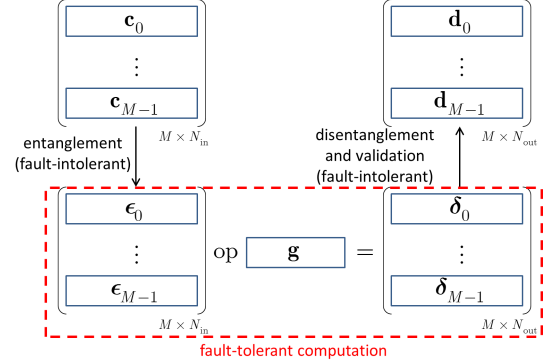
$\mathbf{c}_0$

$\vdots$

$\mathbf{c}_{M-1}$

$M \times N_{\text{in}}$

$\mathbf{d}_0$

$\vdots$

$\mathbf{d}_{M-1}$

$M \times N_{\text{out}}$

entanglement (fault-intolerant)

disentanglement and validation (fault-intolerant)

$\boldsymbol{\epsilon}_0$

$\vdots$

$\boldsymbol{\epsilon}_{M-1}$

$M \times N_{\text{in}}$

op

$\mathbf{g}$

$=$

$\boldsymbol{\delta}_0$

$\vdots$

$\boldsymbol{\delta}_{M-1}$

$M \times N_{\text{out}}$

fault-tolerant computation